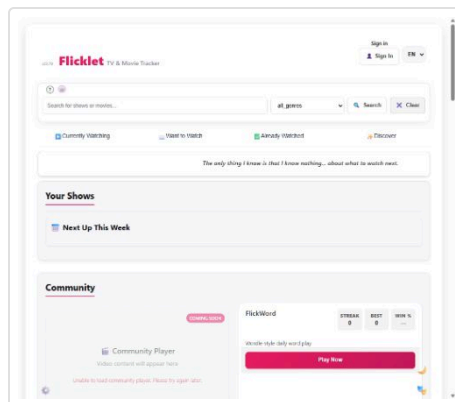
Flicklet TV & Movie Tracker

Sign in

Sign In

EN

Search for shows or movies...

All genres

Search

Clear

Currently Watching

Want to Watch

Already Watched

Discover

The only thing I know is that I know nothing... about what to watch next.

Your Shows

Next Up This Week

Community

COMING SOON

Community Player

Video content will appear here

Unable to load community player. Please try again later.

FlickWord

STREAK 0

BEST 0

WIN % --

Wordle-style daily word play

Play Now